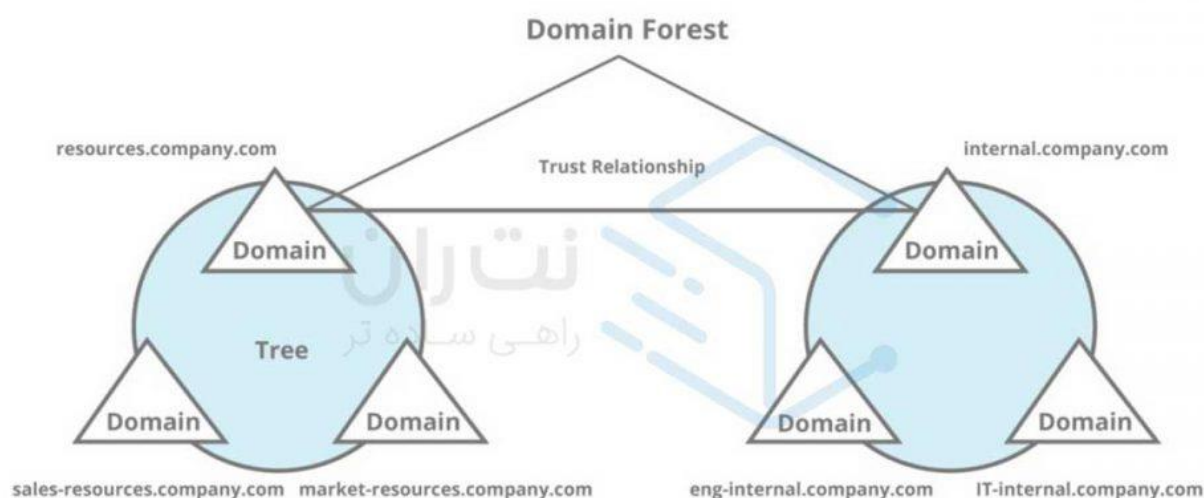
Domain Forest

resources.company.com

Trust Relationship

internal.company.com

Domain

Domain

نت‌ران
راهی ساده تر

Tree

Domain

Domain

Domain

Domain

sales-resources.company.com market-resources.company.com

eng-internal.company.com IT-internal.company.com